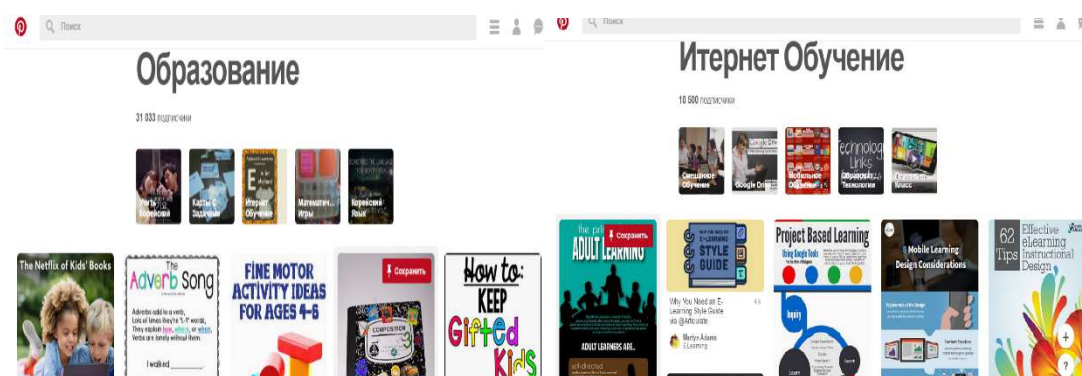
Поиск

Образование

31 033 подписчики

Учеты Корейский

Карты С Задачами

Интернет Обучение

Математич... Игры

Корейский Язык

The Netflix of Kids' Books

The Adverb Song

Adverbs add to a verb, Lots of times they're "L-Y" words, They explain how, where, or when, Verbs are lonely without them.

I walked_______.

FINE MOTOR ACTIVITY IDEAS FOR AGES 4-6

Сохранить

COMPOSITION

How to: KEEP Gifted Kids

Поиск

Итернет Обучение

10 500 подписчики

Смешанное Обучение

Google Drive

Мобильное Обучение

Образовательные Технологии

Класс

Сохранить

ADULT LEARNING

ADULT LEARNERS ARE...

self-directed

E-LEARNING STYLE GUIDE

Why You Need an E-Learning Style Guide via @Articulate

Martyn Adams ELearning

Project Based Learning

Using Google Tools

Inquiry

Mobile Learning Design Considerations

62 Tips Effective eLearning Instructional Design